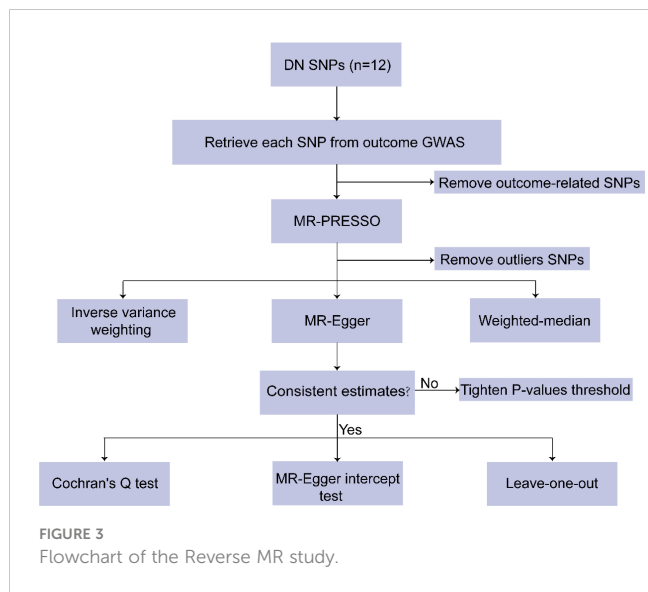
DN SNPs (n=12)

Retrieve each SNP from outcome GWAS

Remove outcome-related SNPs

MR-PRESSO

Remove outliers SNPs

Inverse variance weighting

MR-Egger

Weighted-median

Consistent estimates?

No

Tighten P-values threshold

Yes

Cochran's Q test

MR-Egger intercept test

Leave-one-out

FIGURE 3
Flowchart of the Reverse MR study.